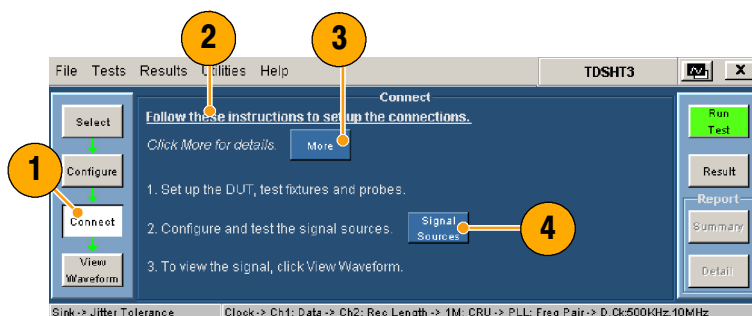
2

3

File Tests Results Utilities Help

TDSHT3

X

Connect

Select

Follow these instructions to setup the connections.

Click More for details.

More

Run Test

1

Configure

Result

1. Set up the DUT, test fixtures and probes.

Report

Connect

2. Configure and test the signal sources.

Signal Sources

4

Summary

View Waveform

3. To view the signal, click View Waveform.

Detail

Sink -> Jitter Tolerance

Clock -> Ch1: Data -> Ch2: Rec Length -> 1M: CRU -> PLL: Freq Pair -> D.Ck:500KHz,10MHz